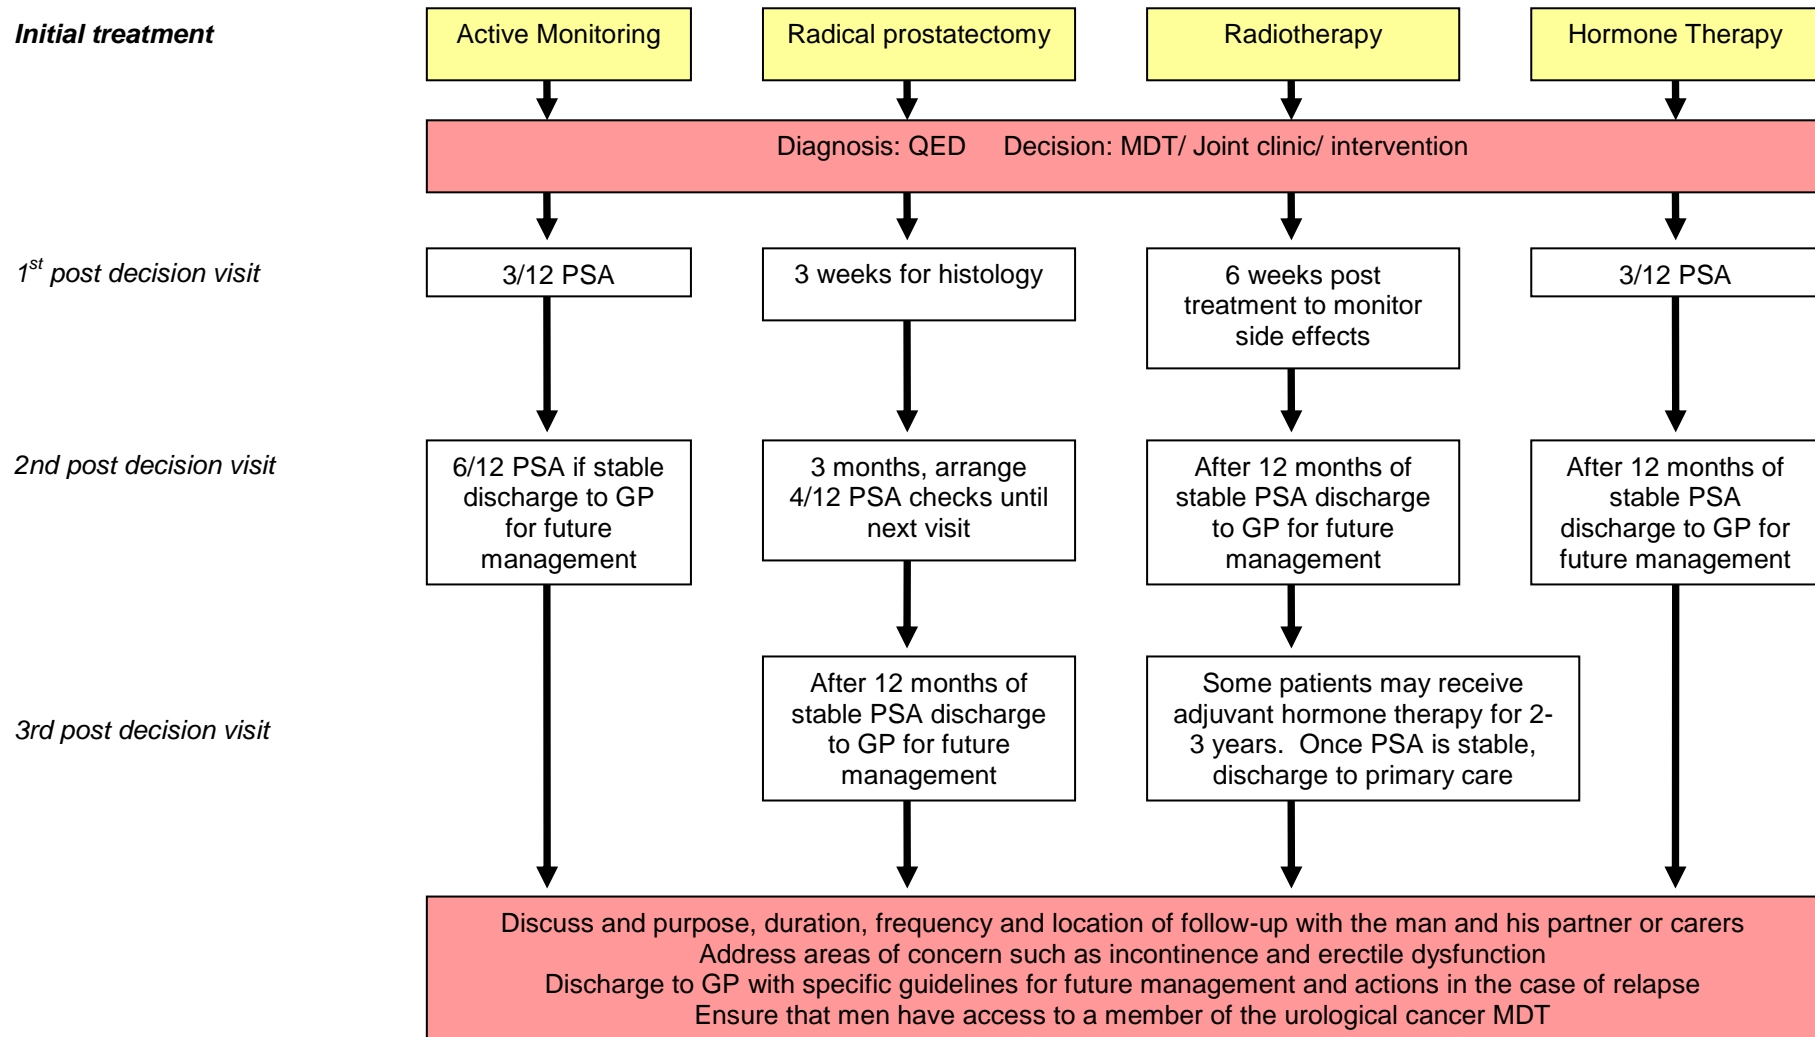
Initial treatment

Active Monitoring

Radical prostatectomy

Radiotherapy

Hormone Therapy

Diagnosis: QED Decision: MDT/ Joint clinic/ intervention

$1^{st}$ post decision visit

3/12 PSA

3 weeks for histology

6 weeks post treatment to monitor side effects

3/12 PSA

2nd post decision visit

6/12 PSA if stable discharge to GP for future management

3 months, arrange 4/12 PSA checks until next visit

After 12 months of stable PSA discharge to GP for future management

After 12 months of stable PSA discharge to GP for future management

3rd post decision visit

After 12 months of stable PSA discharge to GP for future management

Some patients may receive adjuvant hormone therapy for 2-3 years. Once PSA is stable, discharge to primary care

Discuss and purpose, duration, frequency and location of follow-up with the man and his partner or carers
Address areas of concern such as incontinence and erectile dysfunction
Discharge to GP with specific guidelines for future management and actions in the case of relapse
Ensure that men have access to a member of the urological cancer MDT